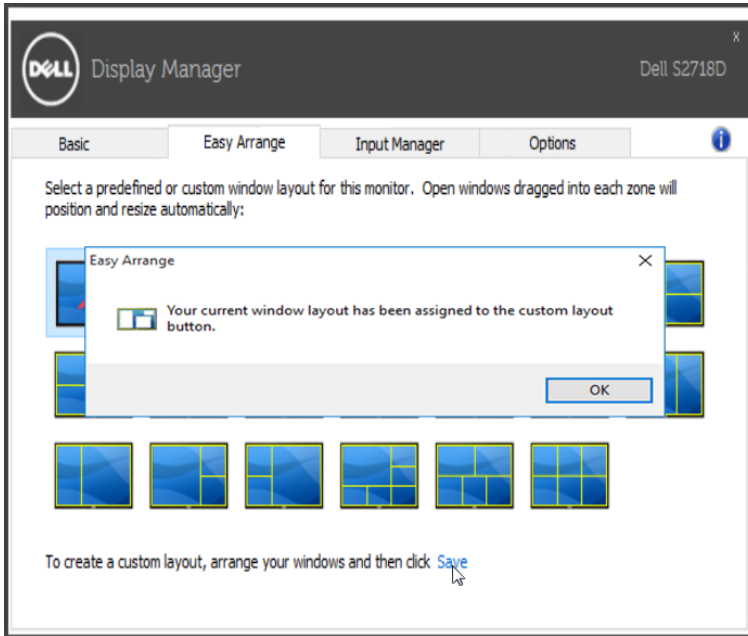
DELL Display Manager

Dell S2718D

x

Basic

Easy Arrange

Input Manager

Options

Select a predefined or custom window layout for this monitor. Open windows dragged into each zone will position and resize automatically:

Easy Arrange

Your current window layout has been assigned to the custom layout button.

OK

To create a custom layout, arrange your windows and then click Save